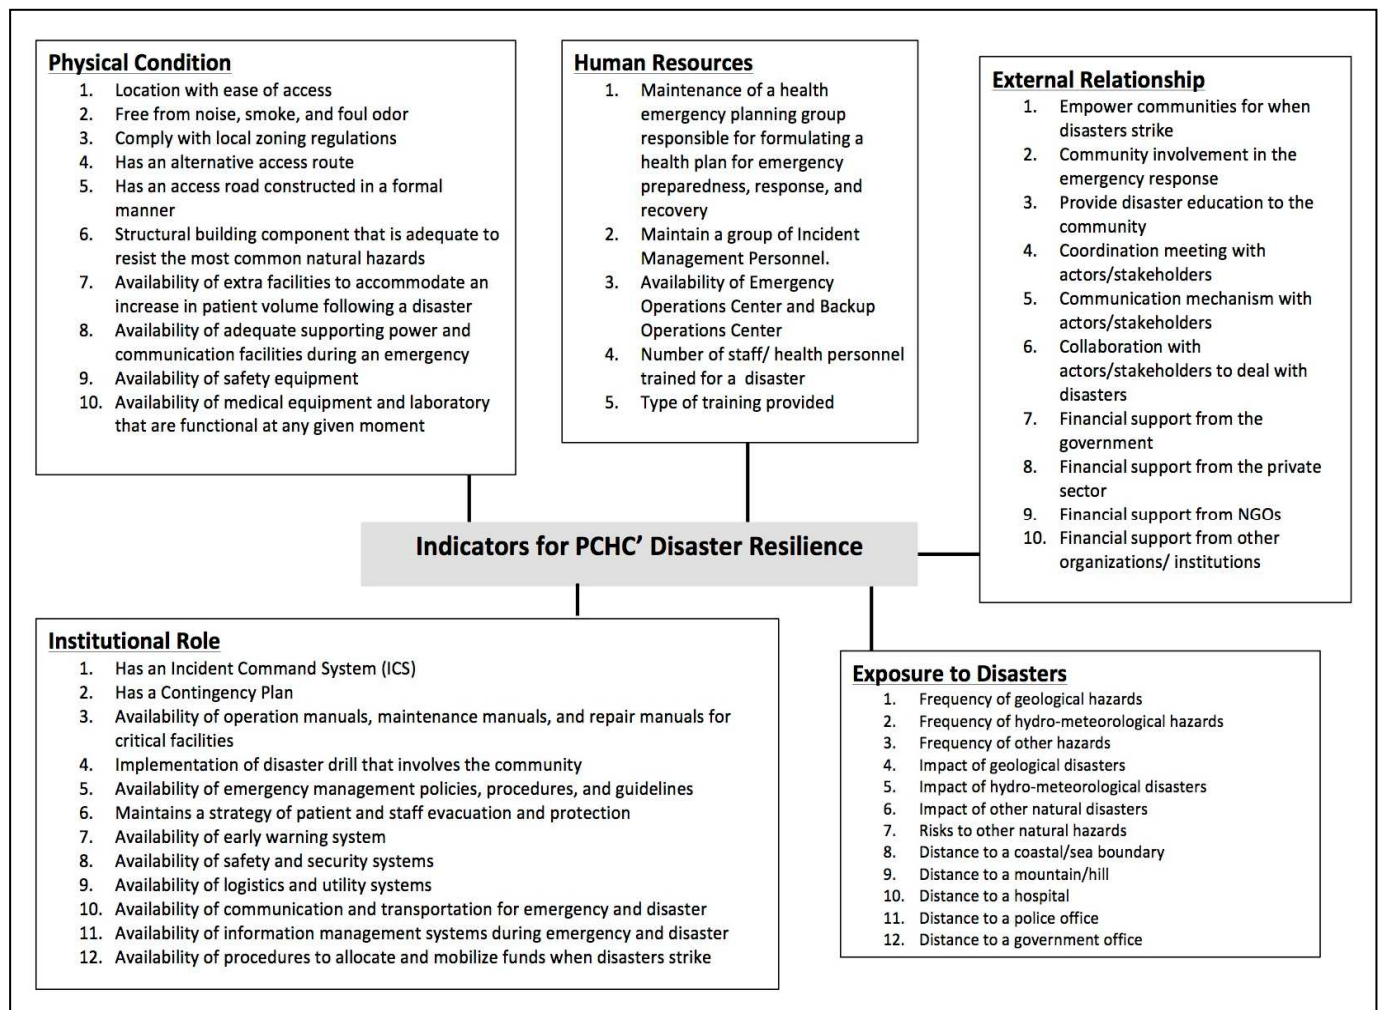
Physical Condition
1. Location with ease of access
2. Free from noise, smoke, and foul odor
3. Comply with local zoning regulations
4. Has an alternative access route
5. Has an access road constructed in a formal manner
6. Structural building component that is adequate to resist the most common natural hazards
7. Availability of extra facilities to accommodate an increase in patient volume following a disaster
8. Availability of adequate supporting power and communication facilities during an emergency
9. Availability of safety equipment
10. Availability of medical equipment and laboratory that are functional at any given moment

Human Resources
1. Maintenance of a health emergency planning group responsible for formulating a health plan for emergency preparedness, response, and recovery
2. Maintain a group of Incident Management Personnel.
3. Availability of Emergency Operations Center and Backup Operations Center
4. Number of staff/ health personnel trained for a disaster
5. Type of training provided

External Relationship
1. Empower communities for when disasters strike
2. Community involvement in the emergency response
3. Provide disaster education to the community
4. Coordination meeting with actors/stakeholders
5. Communication mechanism with actors/stakeholders
6. Collaboration with actors/stakeholders to deal with disasters
7. Financial support from the government
8. Financial support from the private sector
9. Financial support from NGOs
10. Financial support from other organizations/ institutions

Indicators for PCHC' Disaster Resilience

Institutional Role
1. Has an Incident Command System (ICS)
2. Has a Contingency Plan
3. Availability of operation manuals, maintenance manuals, and repair manuals for critical facilities
4. Implementation of disaster drill that involves the community
5. Availability of emergency management policies, procedures, and guidelines
6. Maintains a strategy of patient and staff evacuation and protection
7. Availability of early warning system
8. Availability of safety and security systems
9. Availability of logistics and utility systems
10. Availability of communication and transportation for emergency and disaster
11. Availability of information management systems during emergency and disaster
12. Availability of procedures to allocate and mobilize funds when disasters strike

Exposure to Disasters
1. Frequency of geological hazards
2. Frequency of hydro-meteorological hazards
3. Frequency of other hazards
4. Impact of geological disasters
5. Impact of hydro-meteorological disasters
6. Impact of other natural disasters
7. Risks to other natural hazards
8. Distance to a coastal/sea boundary
9. Distance to a mountain/hill
10. Distance to a hospital
11. Distance to a police office
12. Distance to a government office